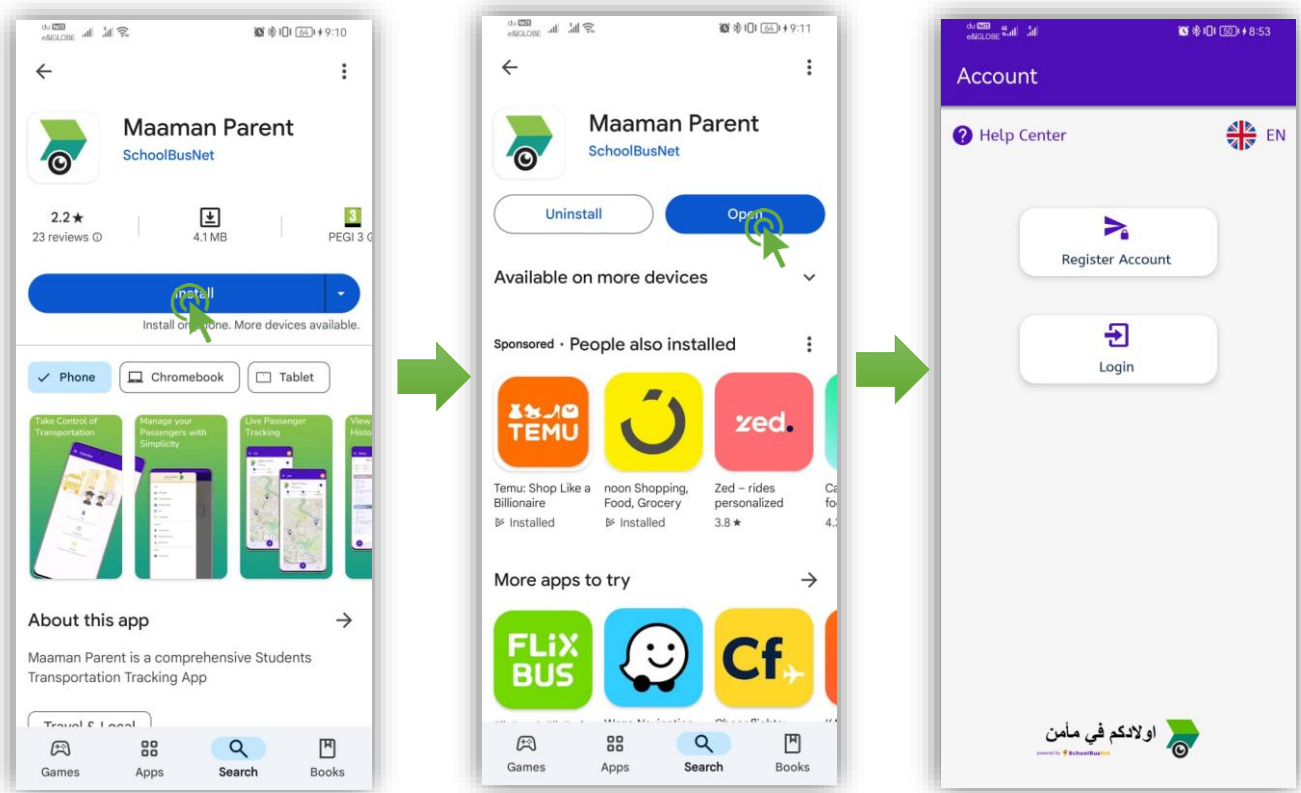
du e&GLOBE 9:10

Maaman Parent
SchoolBusNet

2.2★
23 reviews

4.1 MB

PEGI 3

Install

Install on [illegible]one. More devices available.

Phone
Chromebook
Tablet

Take Control of Transportation
Manage your Passengers with Simplicity
Live Passenger Tracking
View Histo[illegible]

About this app

Maaman Parent is a comprehensive Students Transportation Tracking App

Travel & Local

Games
Apps
Search
Books

du e&GLOBE 9:11

Maaman Parent
SchoolBusNet

Uninstall
Open

Available on more devices

Sponsored · People also installed

TEMU
Temu: Shop Like a Billionaire
Installed

noon Shopping, Food, Grocery
Installed

zed.
Zed – rides personalized
3.8 ★

More apps to try

FLiX BUS

Cf

Games
Apps
Search
Books

du e&GLOBE 8:53

Account

Help Center
EN

Register Account

Login

اولادكم في مأمن
powered by SchoolBusNet